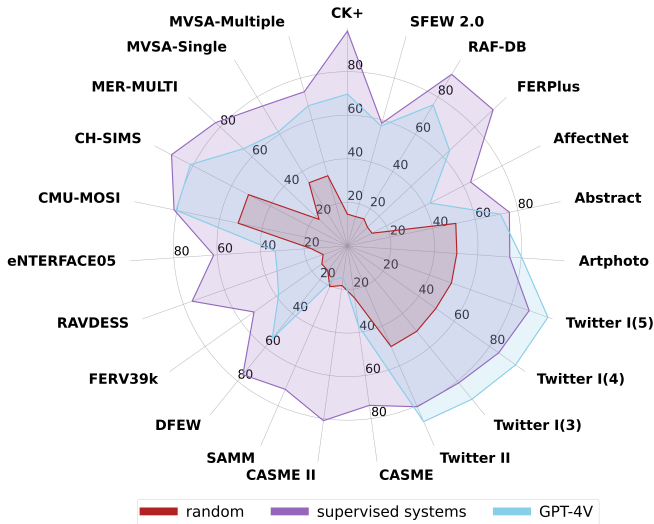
CK+
SFEW 2.0
RAF-DB
FERPlus
AffectNet
Abstract
Artphoto
Twitter I(5)
Twitter I(4)
Twitter I(3)
Twitter II
CASME
CASME II
SAMM
DFEW
FERV39k
RAVDESS
eNTERFACE05
CMU-MOSI
CH-SIMS
MER-MULTI
MVSA-Single
MVSA-Multiple

80
60
40
20

random
supervised systems
GPT-4V